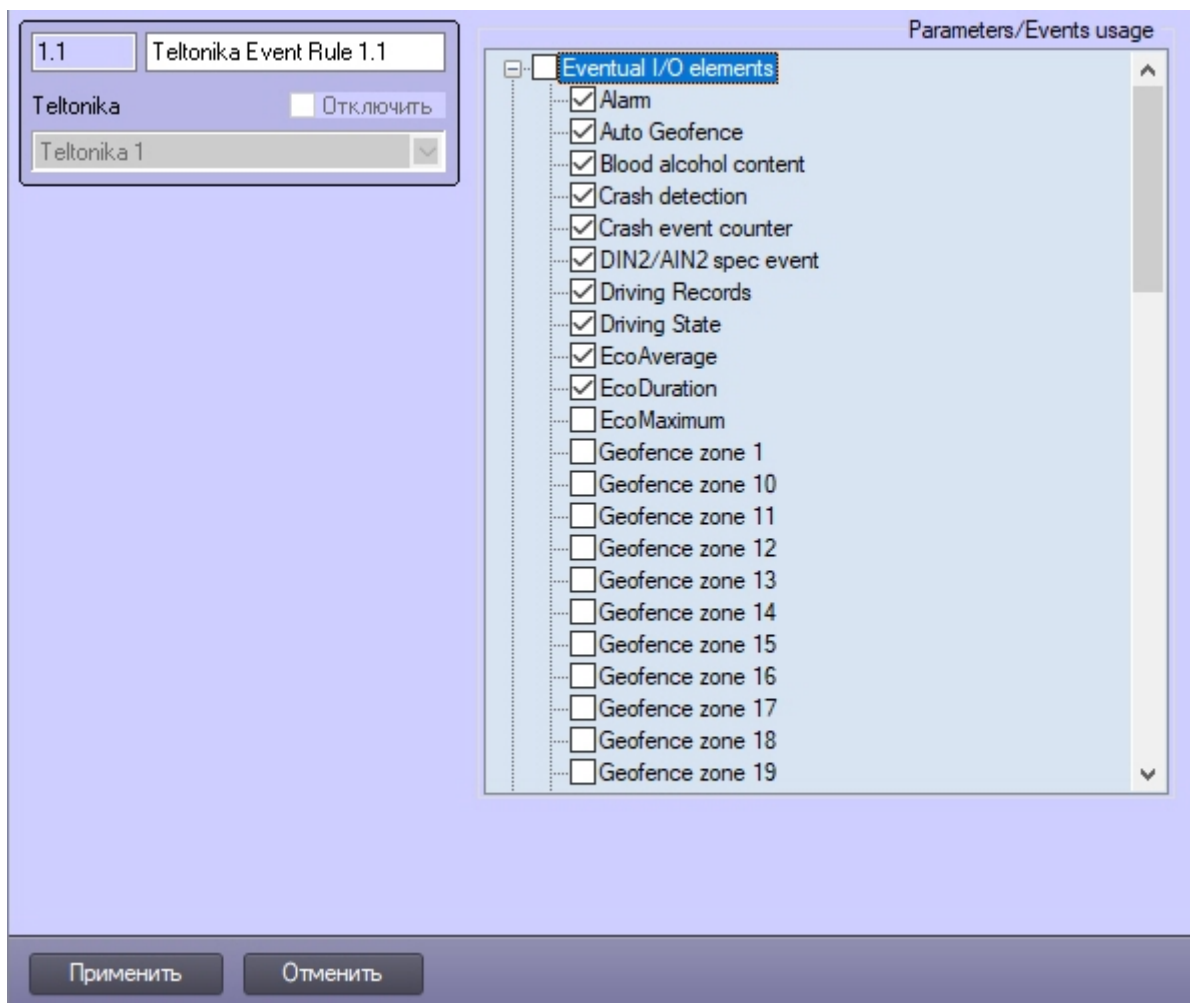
1.1

Teltonika Event Rule 1.1

Teltonika

Отключить

Teltonika 1

Parameters/Events usage

Eventual I/O elements

Alarm

Auto Geofence

Blood alcohol content

Crash detection

Crash event counter

DIN2/AIN2 spec event

Driving Records

Driving State

EcoAverage

EcoDuration

EcoMaximum

Geofence zone 1

Geofence zone 10

Geofence zone 11

Geofence zone 12

Geofence zone 13

Geofence zone 14

Geofence zone 15

Geofence zone 16

Geofence zone 17

Geofence zone 18

Geofence zone 19

Применить

Отменить